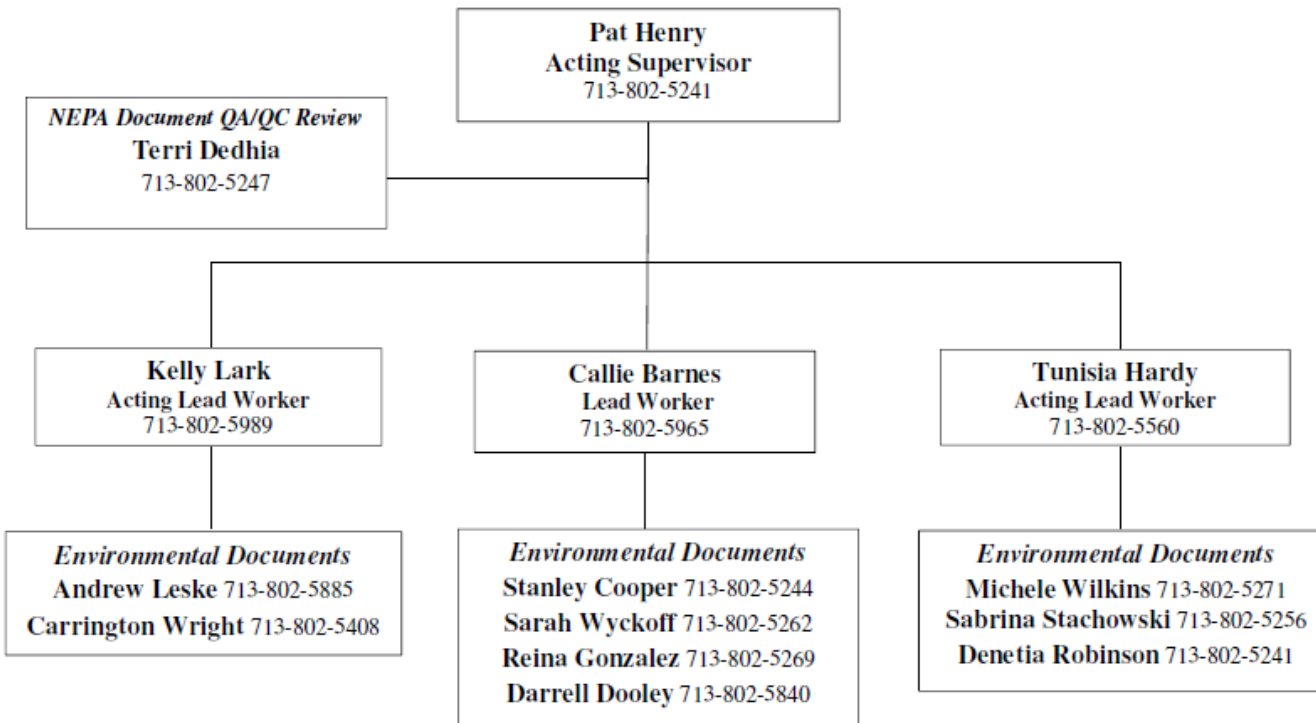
Pat Henry
Acting Supervisor
713-802-5241

NEPA Document QA/QC Review
Terri Dedhia
713-802-5247

Kelly Lark
Acting Lead Worker
713-802-5989

Callie Barnes
Lead Worker
713-802-5965

Tunisia Hardy
Acting Lead Worker
713-802-5560

Environmental Documents
Andrew Leske 713-802-5885
Carrington Wright 713-802-5408

Environmental Documents
Stanley Cooper 713-802-5244
Sarah Wyckoff 713-802-5262
Reina Gonzalez 713-802-5269
Darrell Dooley 713-802-5840

Environmental Documents
Michele Wilkins 713-802-5271
Sabrina Stachowski 713-802-5256
Denetia Robinson 713-802-5241